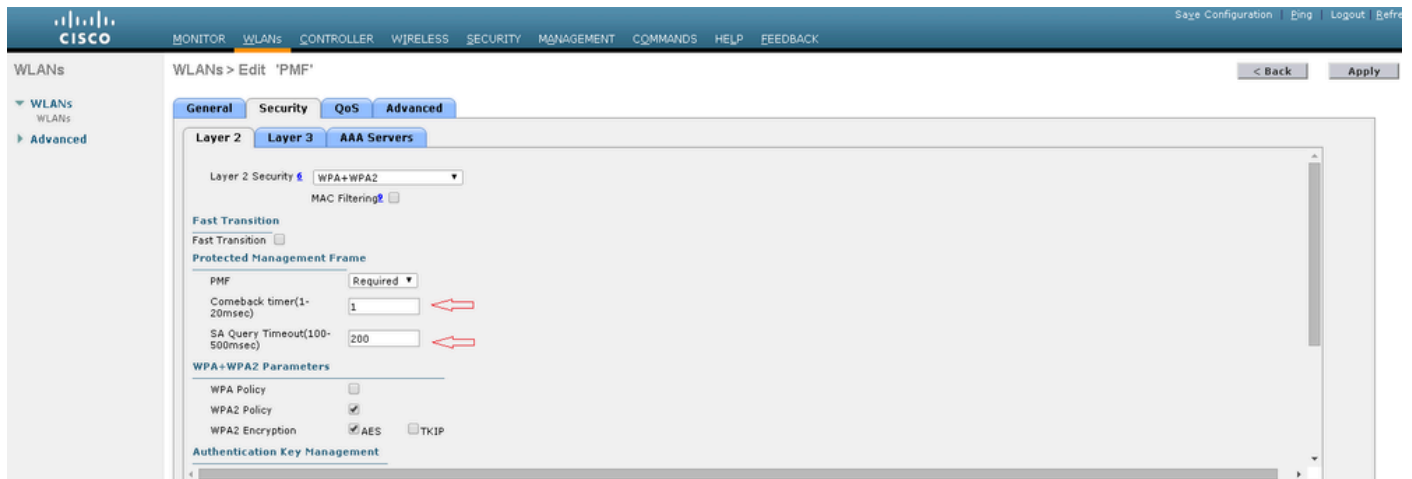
cisco

MONITOR WLANs CONTROLLER WIRELESS SECURITY MANAGEMENT COMMANDS HELP FEEDBACK

Save Configuration | Ping | Logout | Refre

WLANs

WLANs
WLANs
Advanced

WLANs > Edit 'PMF'

< Back
Apply

General Security QoS Advanced

Layer 2 Layer 3 AAA Servers

Layer 2 Security 6 WPA+WPA2

MAC Filtering9

Fast Transition

Fast Transition

Protected Management Frame

PMF Required

Comeback timer(1-20msec) 1

SA Query Timeout(100-500msec) 200

WPA+WPA2 Parameters

WPA Policy

WPA2 Policy

WPA2 Encryption AES TKIP

Authentication Key Management